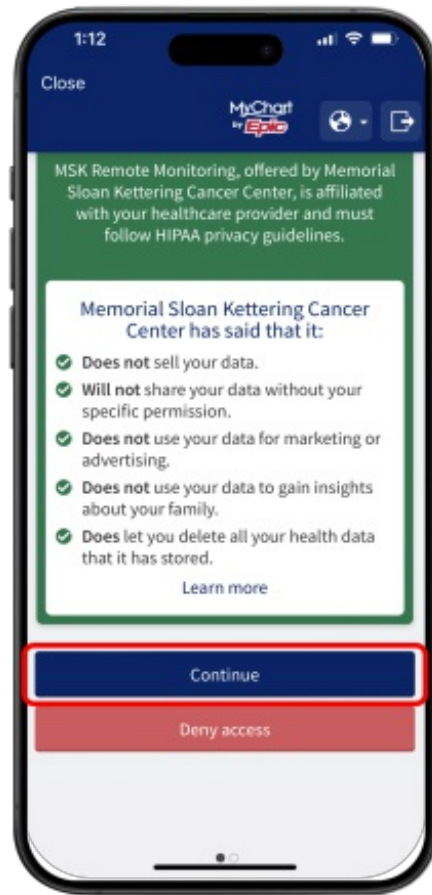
1:12

Close

MyChart by Epic

MSK Remote Monitoring, offered by Memorial Sloan Kettering Cancer Center, is affiliated with your healthcare provider and must follow HIPAA privacy guidelines.

Memorial Sloan Kettering Cancer Center has said that it:

Does not sell your data.

Will not share your data without your specific permission.

Does not use your data for marketing or advertising.

Does not use your data to gain insights about your family.

Does let you delete all your health data that it has stored.

Learn more

Continue

Deny access